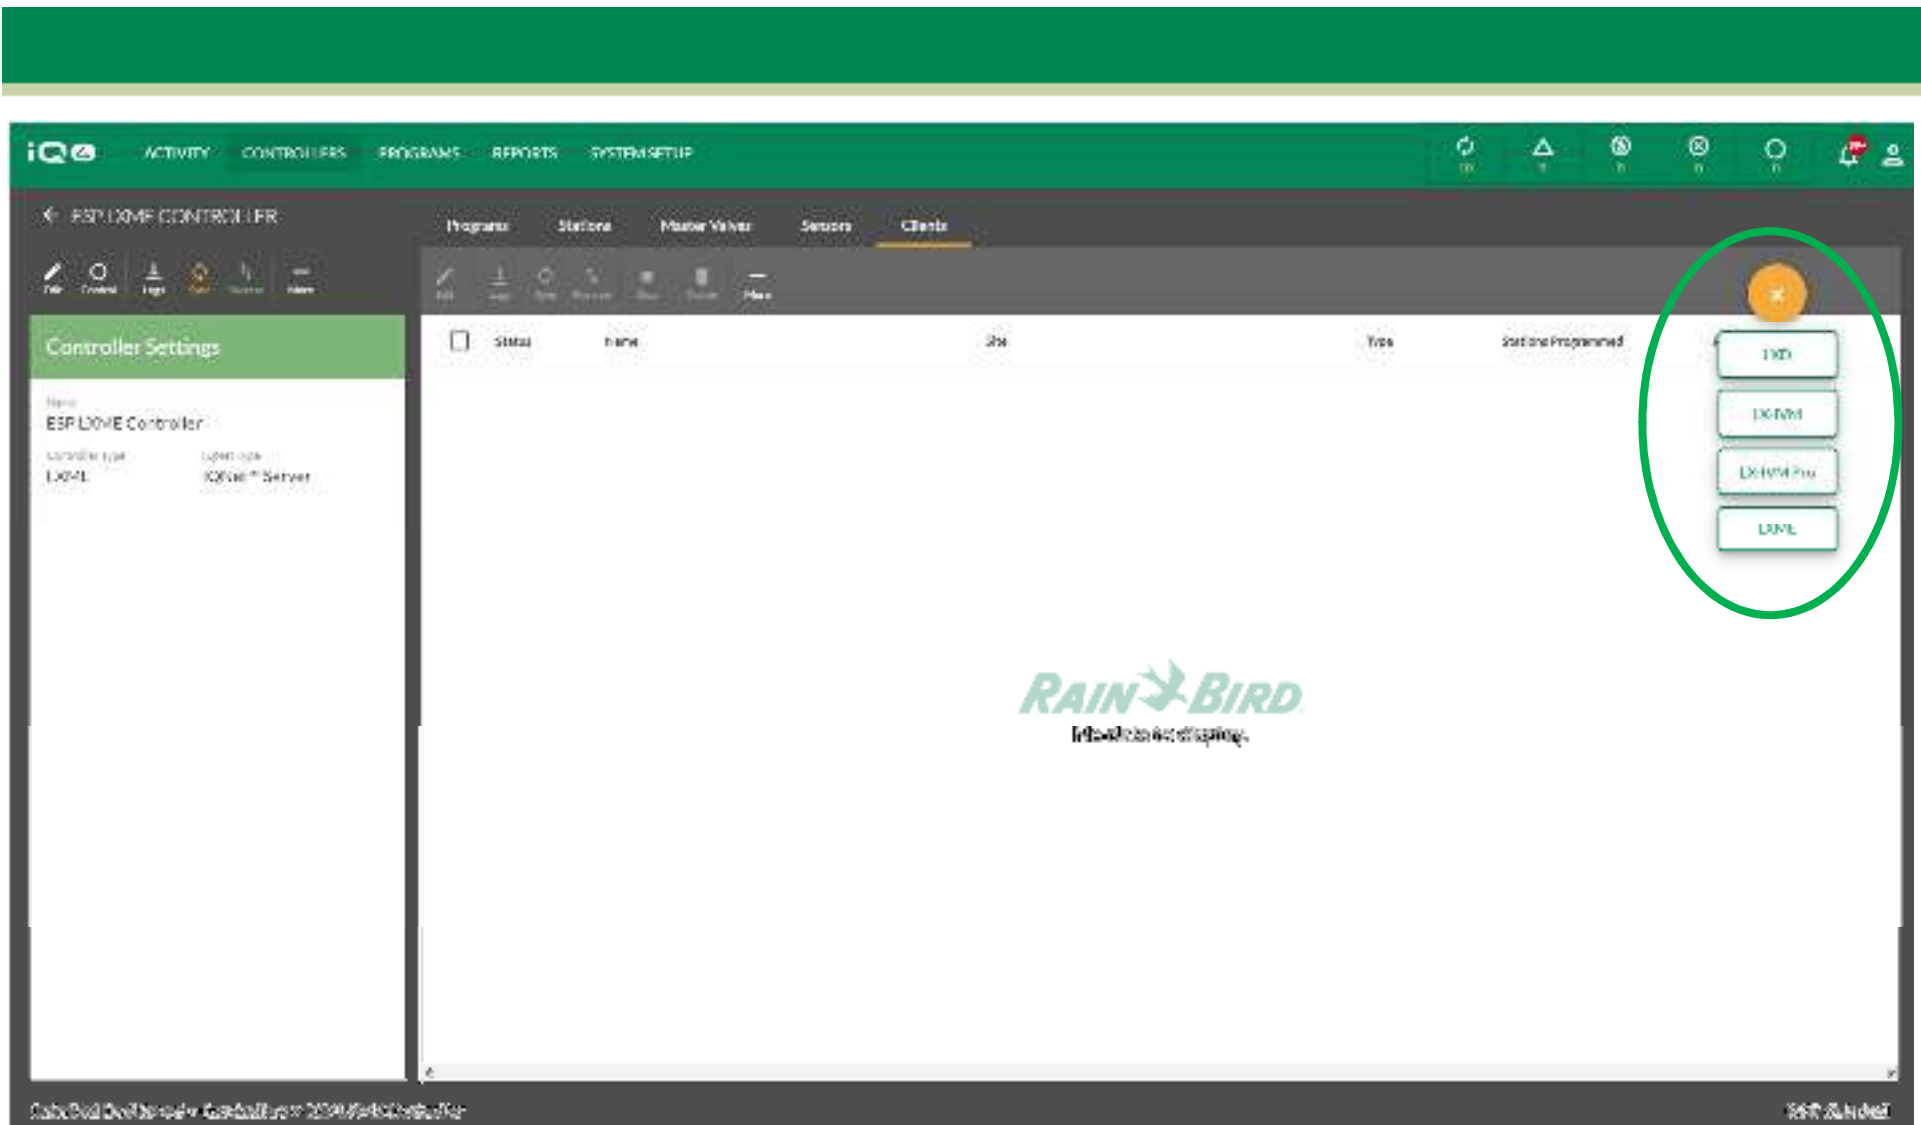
iQ ACTIVITY CONTROLLERS PROGRAMS REPORTS SYSTEM SETUP

ESP LXME CONTROLLER

Edit Control Logs

Programs Stations Master Valves Sensors Clients

Controller Settings

Name
ESP LXME Controller

Controller type
LXME

IQNet™ Server

Status Name Site Type Stations Programmed

LXD

LXIVM

LXIVM Pro

LXME

RAIN BIRD
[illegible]

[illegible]